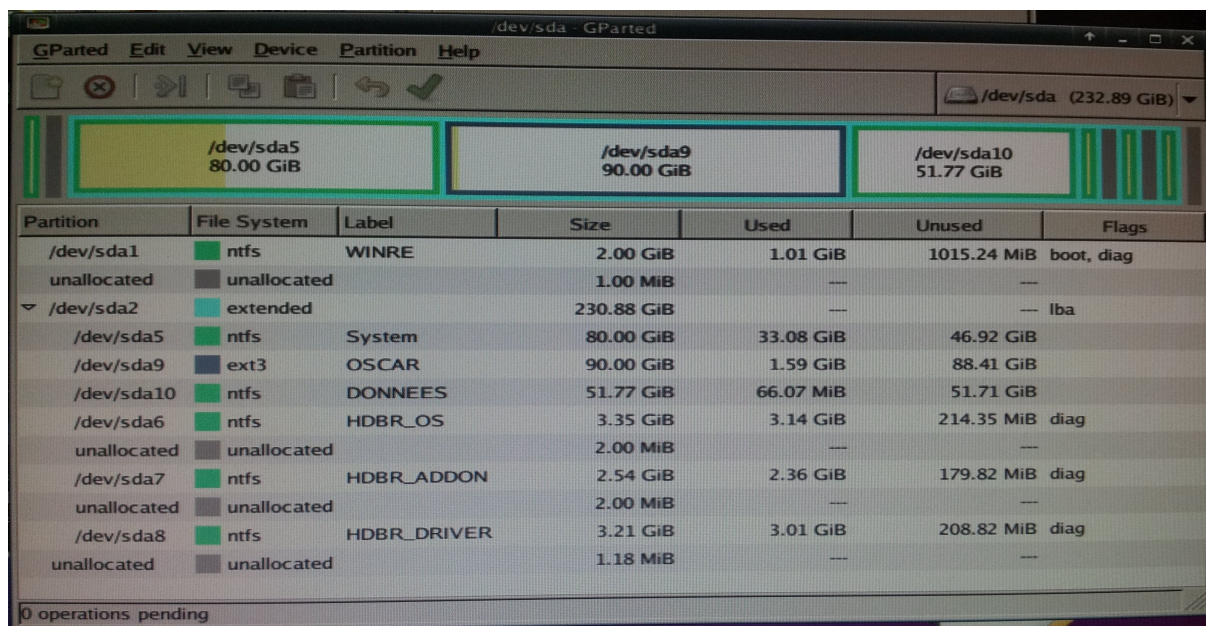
/dev/sda - GParted

GParted Edit View Device Partition Help

/dev/sda (232.89 GiB)

/dev/sda5
80.00 GiB

/dev/sda9
90.00 GiB

/dev/sda10
51.77 GiB

| Partition | File System | Label | Size | Used | Unused | Flags |
|---|---|---|---|---|---|---|
| /dev/sda1 | ntfs | WINRE | 2.00 GiB | 1.01 GiB | 1015.24 MiB | boot, diag |
| unallocated | unallocated | | 1.00 MiB | --- | --- | |
| /dev/sda2 | extended | | 230.88 GiB | --- | --- | lba |
| /dev/sda5 | ntfs | System | 80.00 GiB | 33.08 GiB | 46.92 GiB | |
| /dev/sda9 | ext3 | OSCAR | 90.00 GiB | 1.59 GiB | 88.41 GiB | |
| /dev/sda10 | ntfs | DONNEES | 51.77 GiB | 66.07 MiB | 51.71 GiB | |
| /dev/sda6 | ntfs | HDBR_OS | 3.35 GiB | 3.14 GiB | 214.35 MiB | diag |
| unallocated | unallocated | | 2.00 MiB | --- | --- | |
| /dev/sda7 | ntfs | HDBR_ADDON | 2.54 GiB | 2.36 GiB | 179.82 MiB | diag |
| unallocated | unallocated | | 2.00 MiB | --- | --- | |
| /dev/sda8 | ntfs | HDBR_DRIVER | 3.21 GiB | 3.01 GiB | 208.82 MiB | diag |
| unallocated | unallocated | | 1.18 MiB | --- | --- | |

0 operations pending